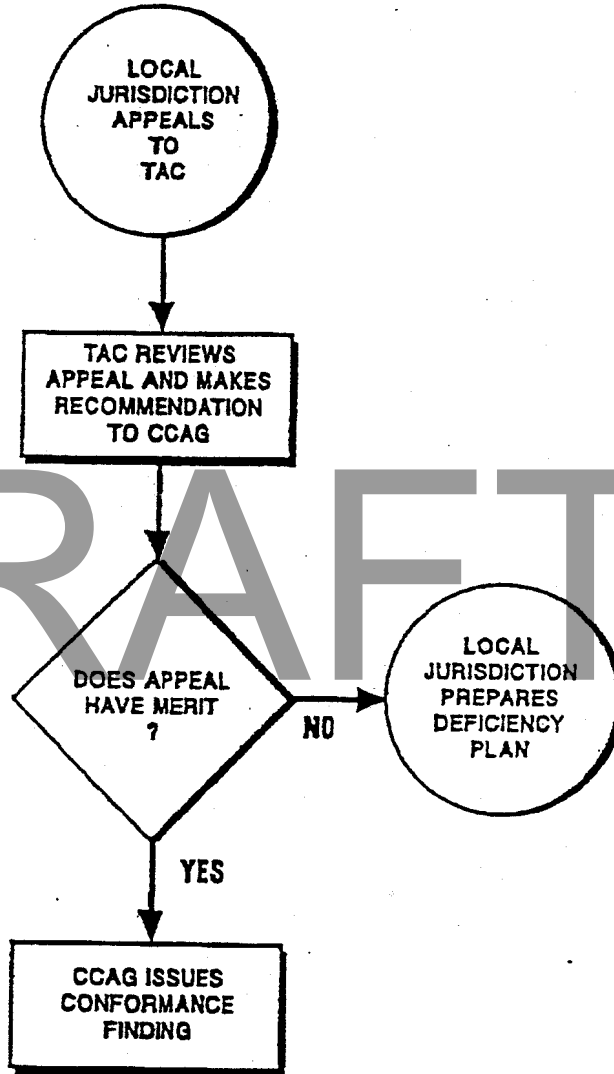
LOCAL JURISDICTION APPEALS TO TAC

TAC REVIEWS APPEAL AND MAKES RECOMMENDATION TO CCAG

RAFT

DOES APPEAL HAVE MERIT ?

NO

LOCAL JURISDICTION PREPARES DEFICIENCY PLAN

YES

CCAG ISSUES CONFORMANCE FINDING